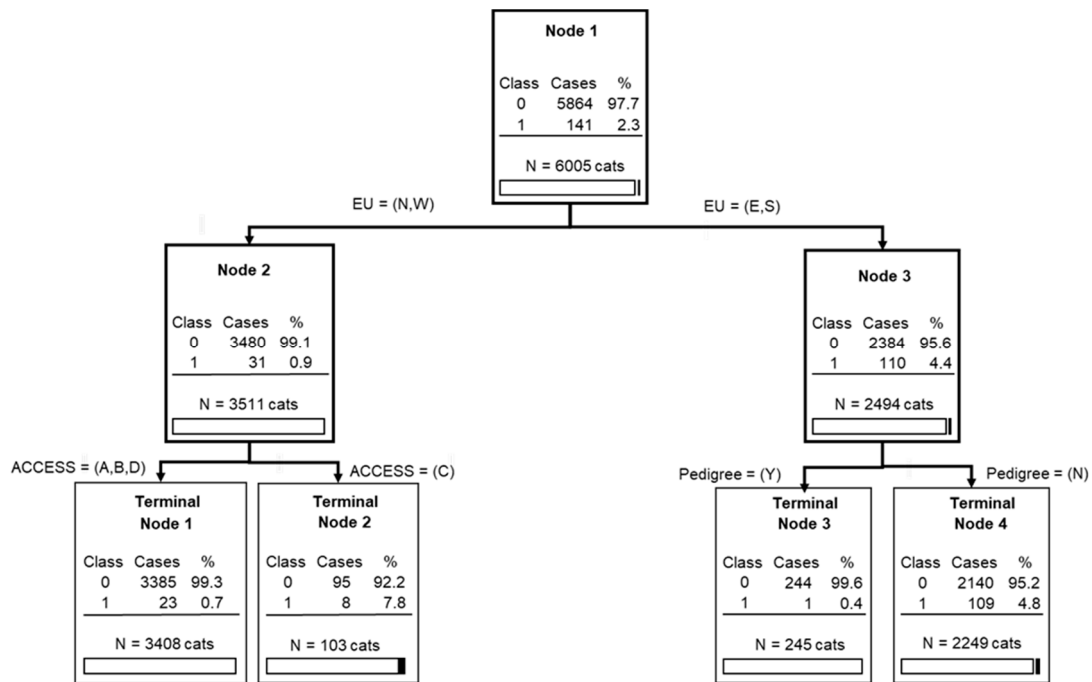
Node 1

| Class | Cases | % |
|---|---|---|
| 0 | 5864 | 97.7 |
| 1 | 141 | 2.3 |

N = 6005 cats

EU = (N,W)

EU = (E,S)

Node 2

| Class | Cases | % |
|---|---|---|
| 0 | 3480 | 99.1 |
| 1 | 31 | 0.9 |

N = 3511 cats

Node 3

| Class | Cases | % |
|---|---|---|
| 0 | 2384 | 95.6 |
| 1 | 110 | 4.4 |

N = 2494 cats

ACCESS = (A,B,D)

ACCESS = (C)

Pedigree = (Y)

Pedigree = (N)

Terminal Node 1

| Class | Cases | % |
|---|---|---|
| 0 | 3385 | 99.3 |
| 1 | 23 | 0.7 |

N = 3408 cats

Terminal Node 2

| Class | Cases | % |
|---|---|---|
| 0 | 95 | 92.2 |
| 1 | 8 | 7.8 |

N = 103 cats

Terminal Node 3

| Class | Cases | % |
|---|---|---|
| 0 | 244 | 99.6 |
| 1 | 1 | 0.4 |

N = 245 cats

Terminal Node 4

| Class | Cases | % |
|---|---|---|
| 0 | 2140 | 95.2 |
| 1 | 109 | 4.8 |

N = 2249 cats